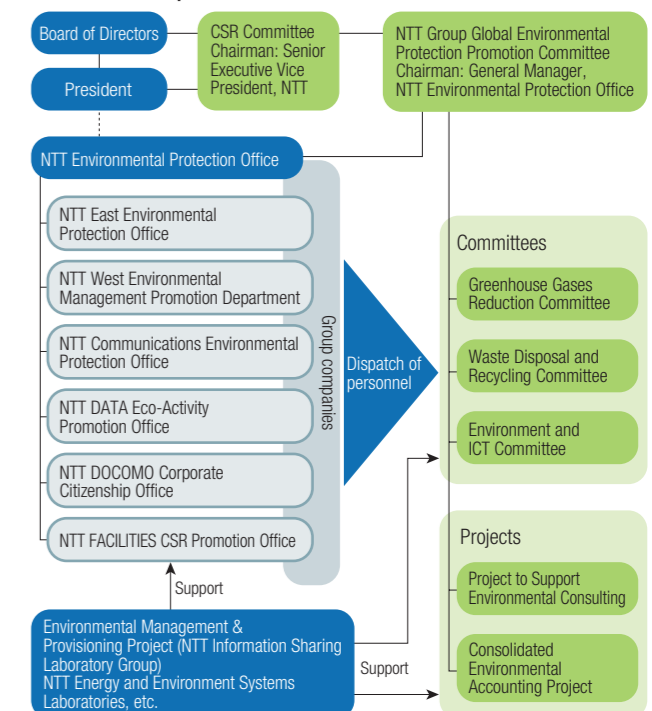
Board of Directors

President

CSR Committee
Chairman: Senior Executive Vice President, NTT

NTT Group Global Environmental Protection Promotion Committee
Chairman: General Manager, NTT Environmental Protection Office

NTT Environmental Protection Office

NTT East Environmental Protection Office

NTT West Environmental Management Promotion Department

NTT Communications Environmental Protection Office

NTT DATA Eco-Activity Promotion Office

NTT DOCOMO Corporate Citizenship Office

NTT FACILITIES CSR Promotion Office

Group companies

Dispatch of personnel

Committees

Greenhouse Gases Reduction Committee

Waste Disposal and Recycling Committee

Environment and ICT Committee

Projects

Project to Support Environmental Consulting

Consolidated Environmental Accounting Project

Support

Support

Environmental Management & Provisioning Project (NTT Information Sharing Laboratory Group)
NTT Energy and Environment Systems Laboratories, etc.